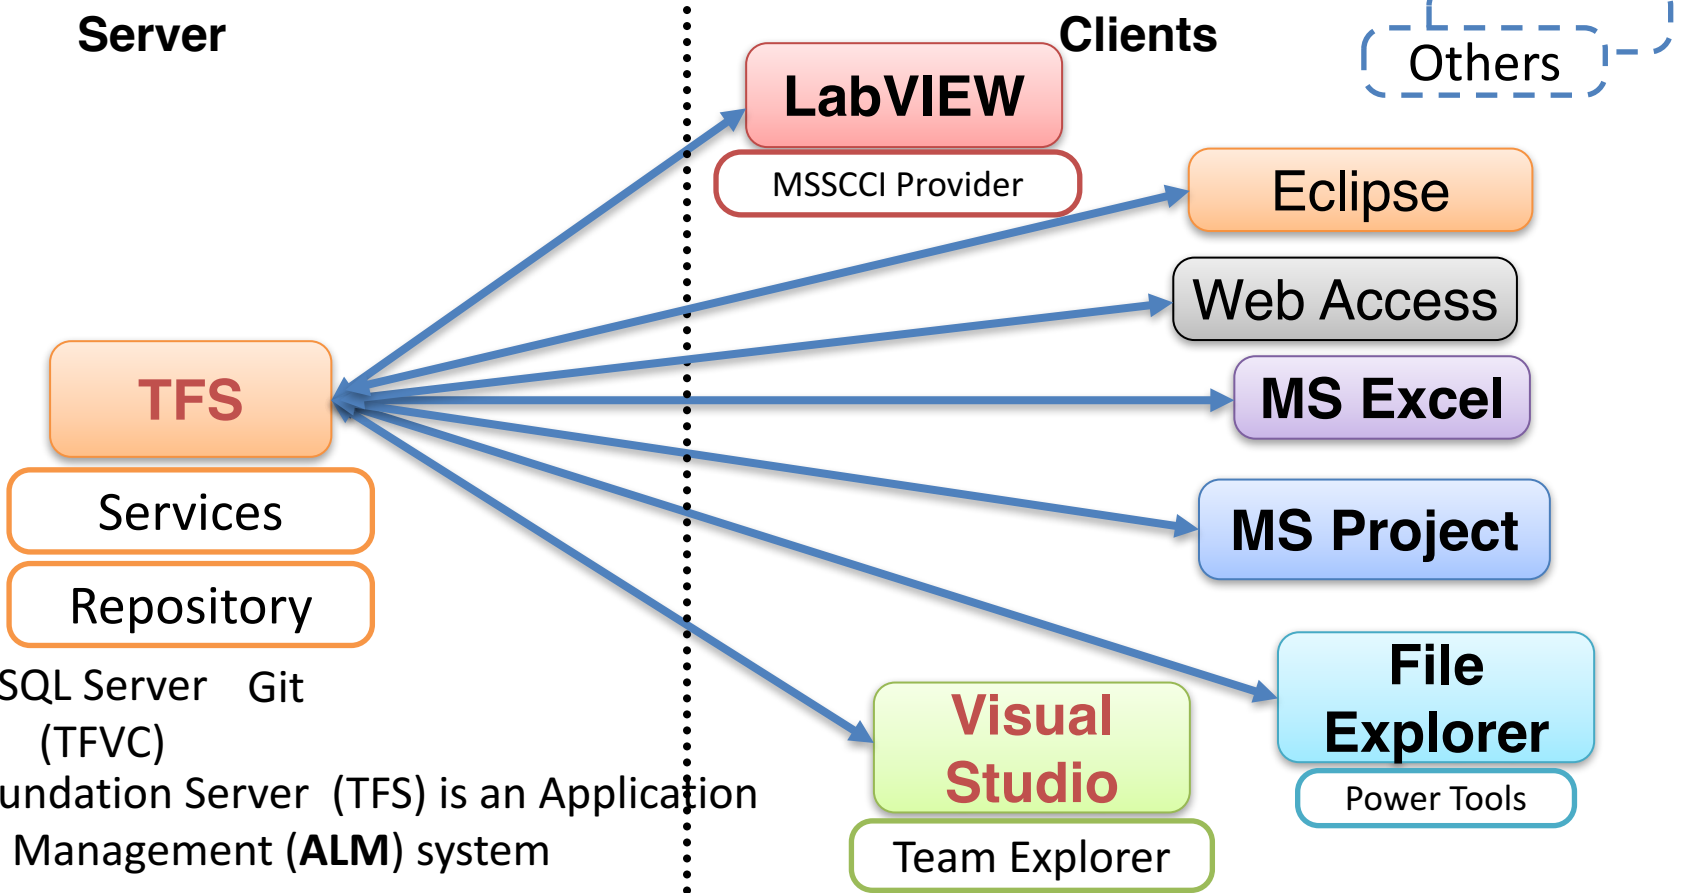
Server

Clients

Others

LabVIEW

MSSCCI Provider

Eclipse

Web Access

TFS

MS Excel

Services

MS Project

Repository

SQL Server Git
(TFVC)

File Explorer

Visual Studio

Power Tools

undation Server (TFS) is an Application
Management (**ALM**) system

Team Explorer